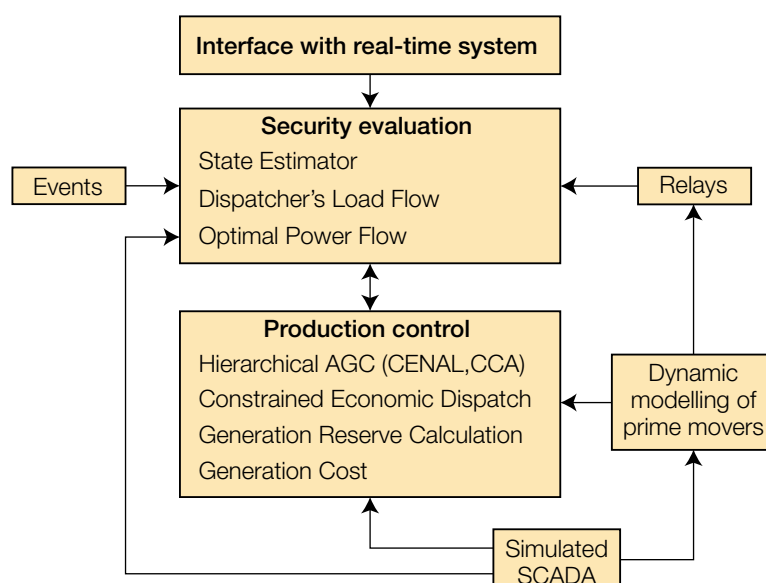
Interface with real-time system

Security evaluation
State Estimator
Dispatcher’s Load Flow
Optimal Power Flow

Events

Relays

Production control
Hierarchical AGC (CENAL,CCA)
Constrained Economic Dispatch
Generation Reserve Calculation
Generation Cost

Dynamic modelling of prime movers

Simulated SCADA